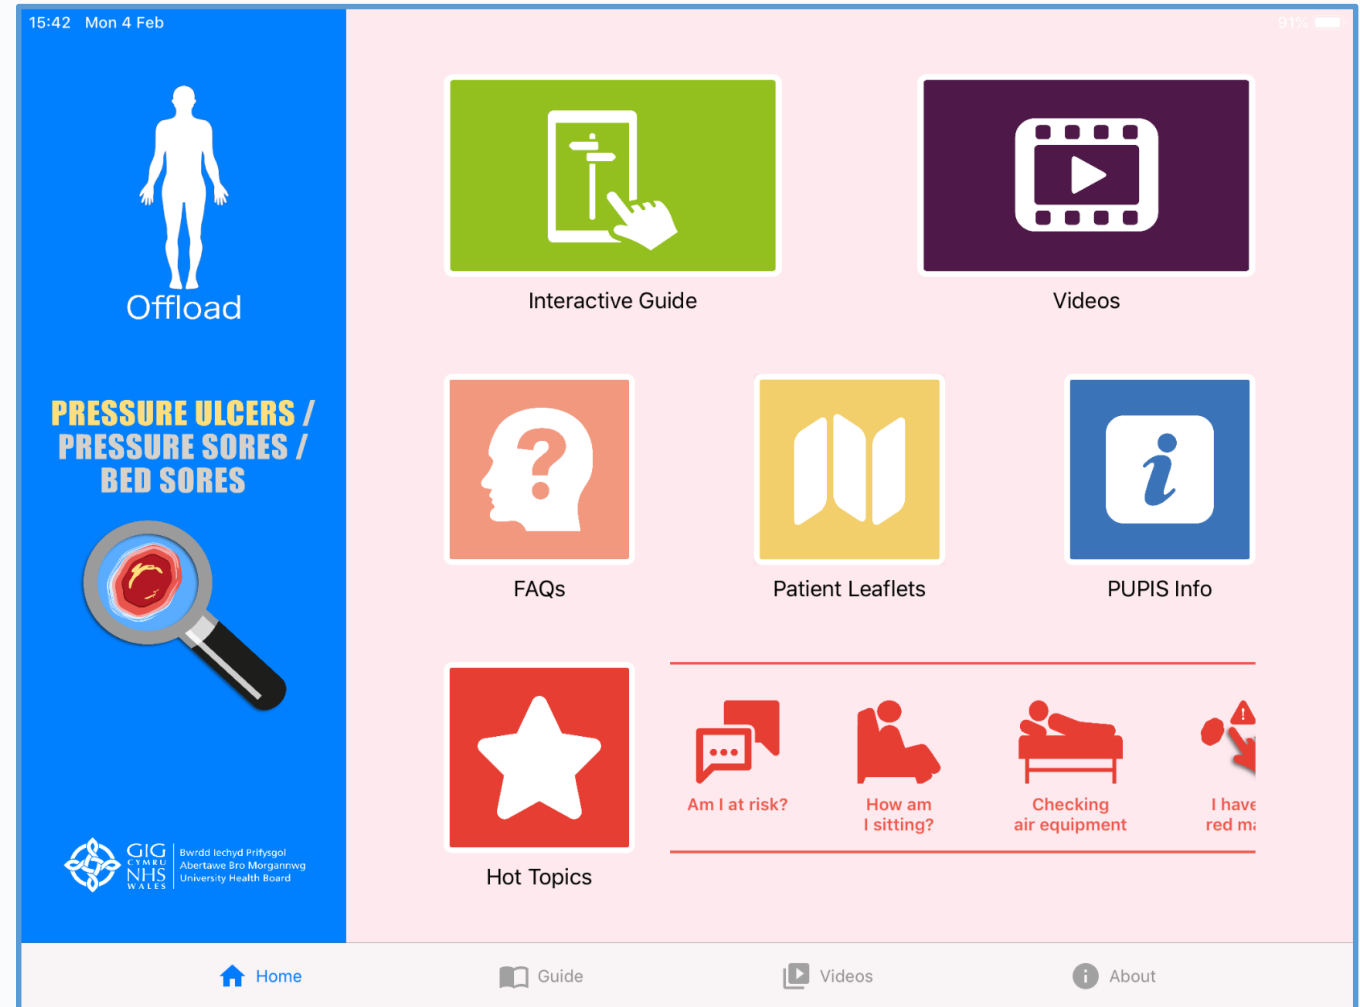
15:42 Mon 4 Feb

91%

Offload

PRESSURE ULCERS / PRESSURE SORES / BED SORES

GIG CYMRU NHS WALES Bwrdd Iechyd Prifysgol Abertawe Bro Morgannwg University Health Board

Interactive Guide

Videos

FAQs

Patient Leaflets

PUPIS Info

Hot Topics

Am I at risk?

How am I sitting?

Checking air equipment

I have red ma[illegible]

Home

Guide

Videos

About